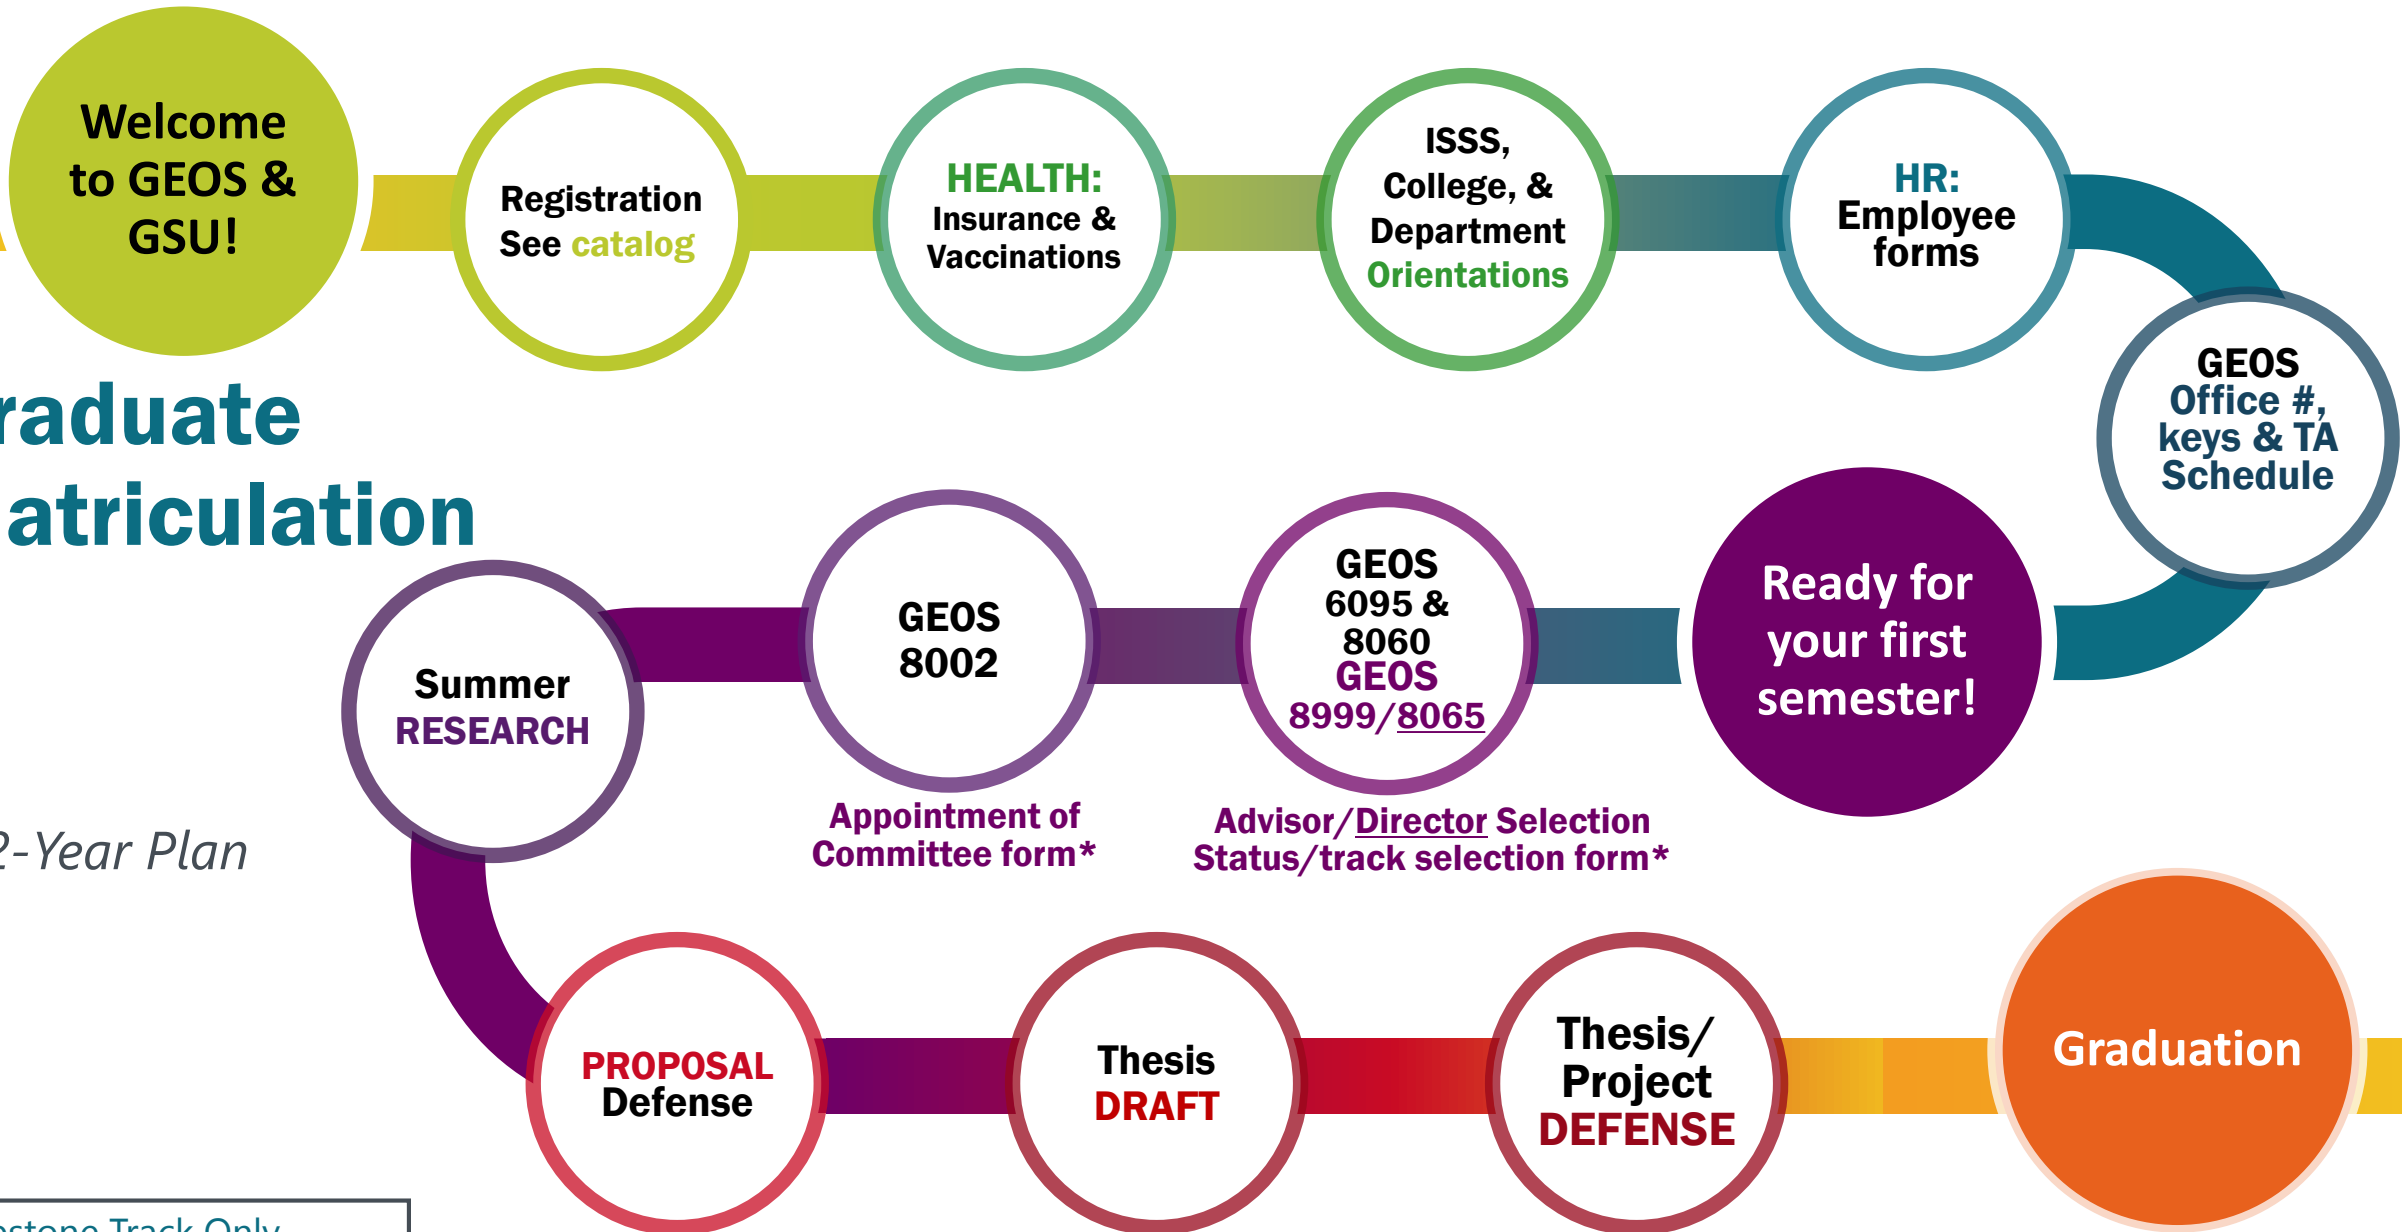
Welcome to GEOS & GSU!

Registration See catalog

HEALTH: Insurance & Vaccinations

ISSS, College, & Department Orientations

HR: Employee forms

GEOS Office #, keys & TA Schedule

raduate atriculation

Ready for your first semester!

GEOS 6095 & 8060 GEOS 8999/8065

Advisor/Director Selection Status/track selection form*

GEOS 8002

Appointment of Committee form*

Summer RESEARCH

2-Year Plan

PROPOSAL Defense

Thesis DRAFT

Thesis/ Project DEFENSE

Graduation

stone Track Only